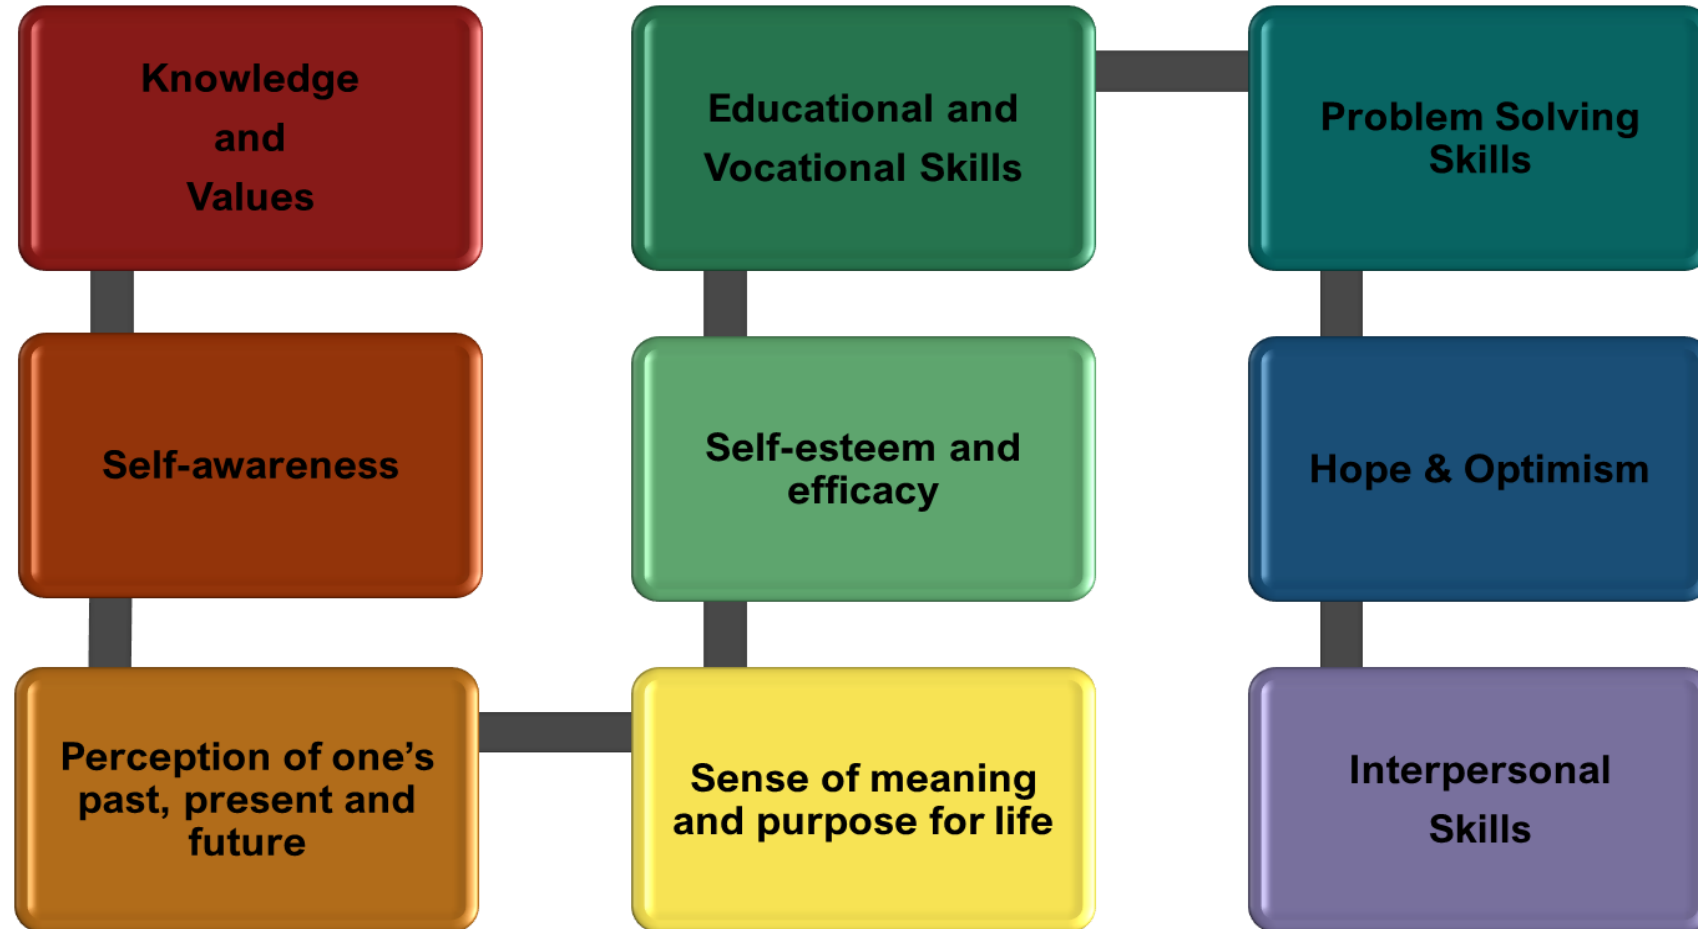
Knowledge and Values

Self-awareness

Perception of one’s past, present and future

Sense of meaning and purpose for life

Self-esteem and efficacy

Educational and Vocational Skills

Problem Solving Skills

Hope & Optimism

Interpersonal Skills